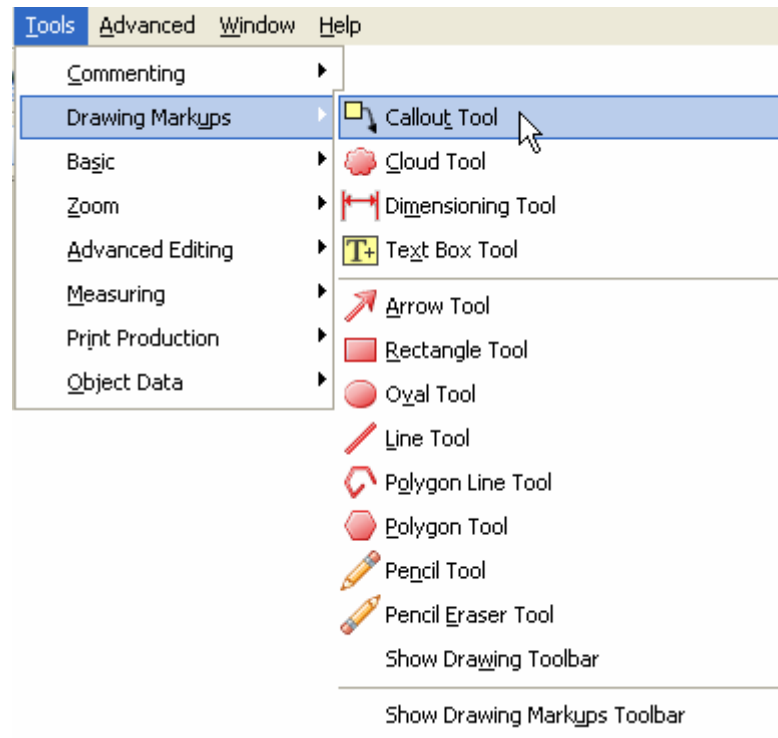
Tools Advanced Window Help

Commenting
Drawing Markups
Basic
Zoom
Advanced Editing
Measuring
Print Production
Object Data

Callout Tool
Cloud Tool
Dimensioning Tool
Text Box Tool

Arrow Tool
Rectangle Tool
Oval Tool
Line Tool
Polygon Line Tool
Polygon Tool
Pencil Tool
Pencil Eraser Tool
Show Drawing Toolbar

Show Drawing Markups Toolbar